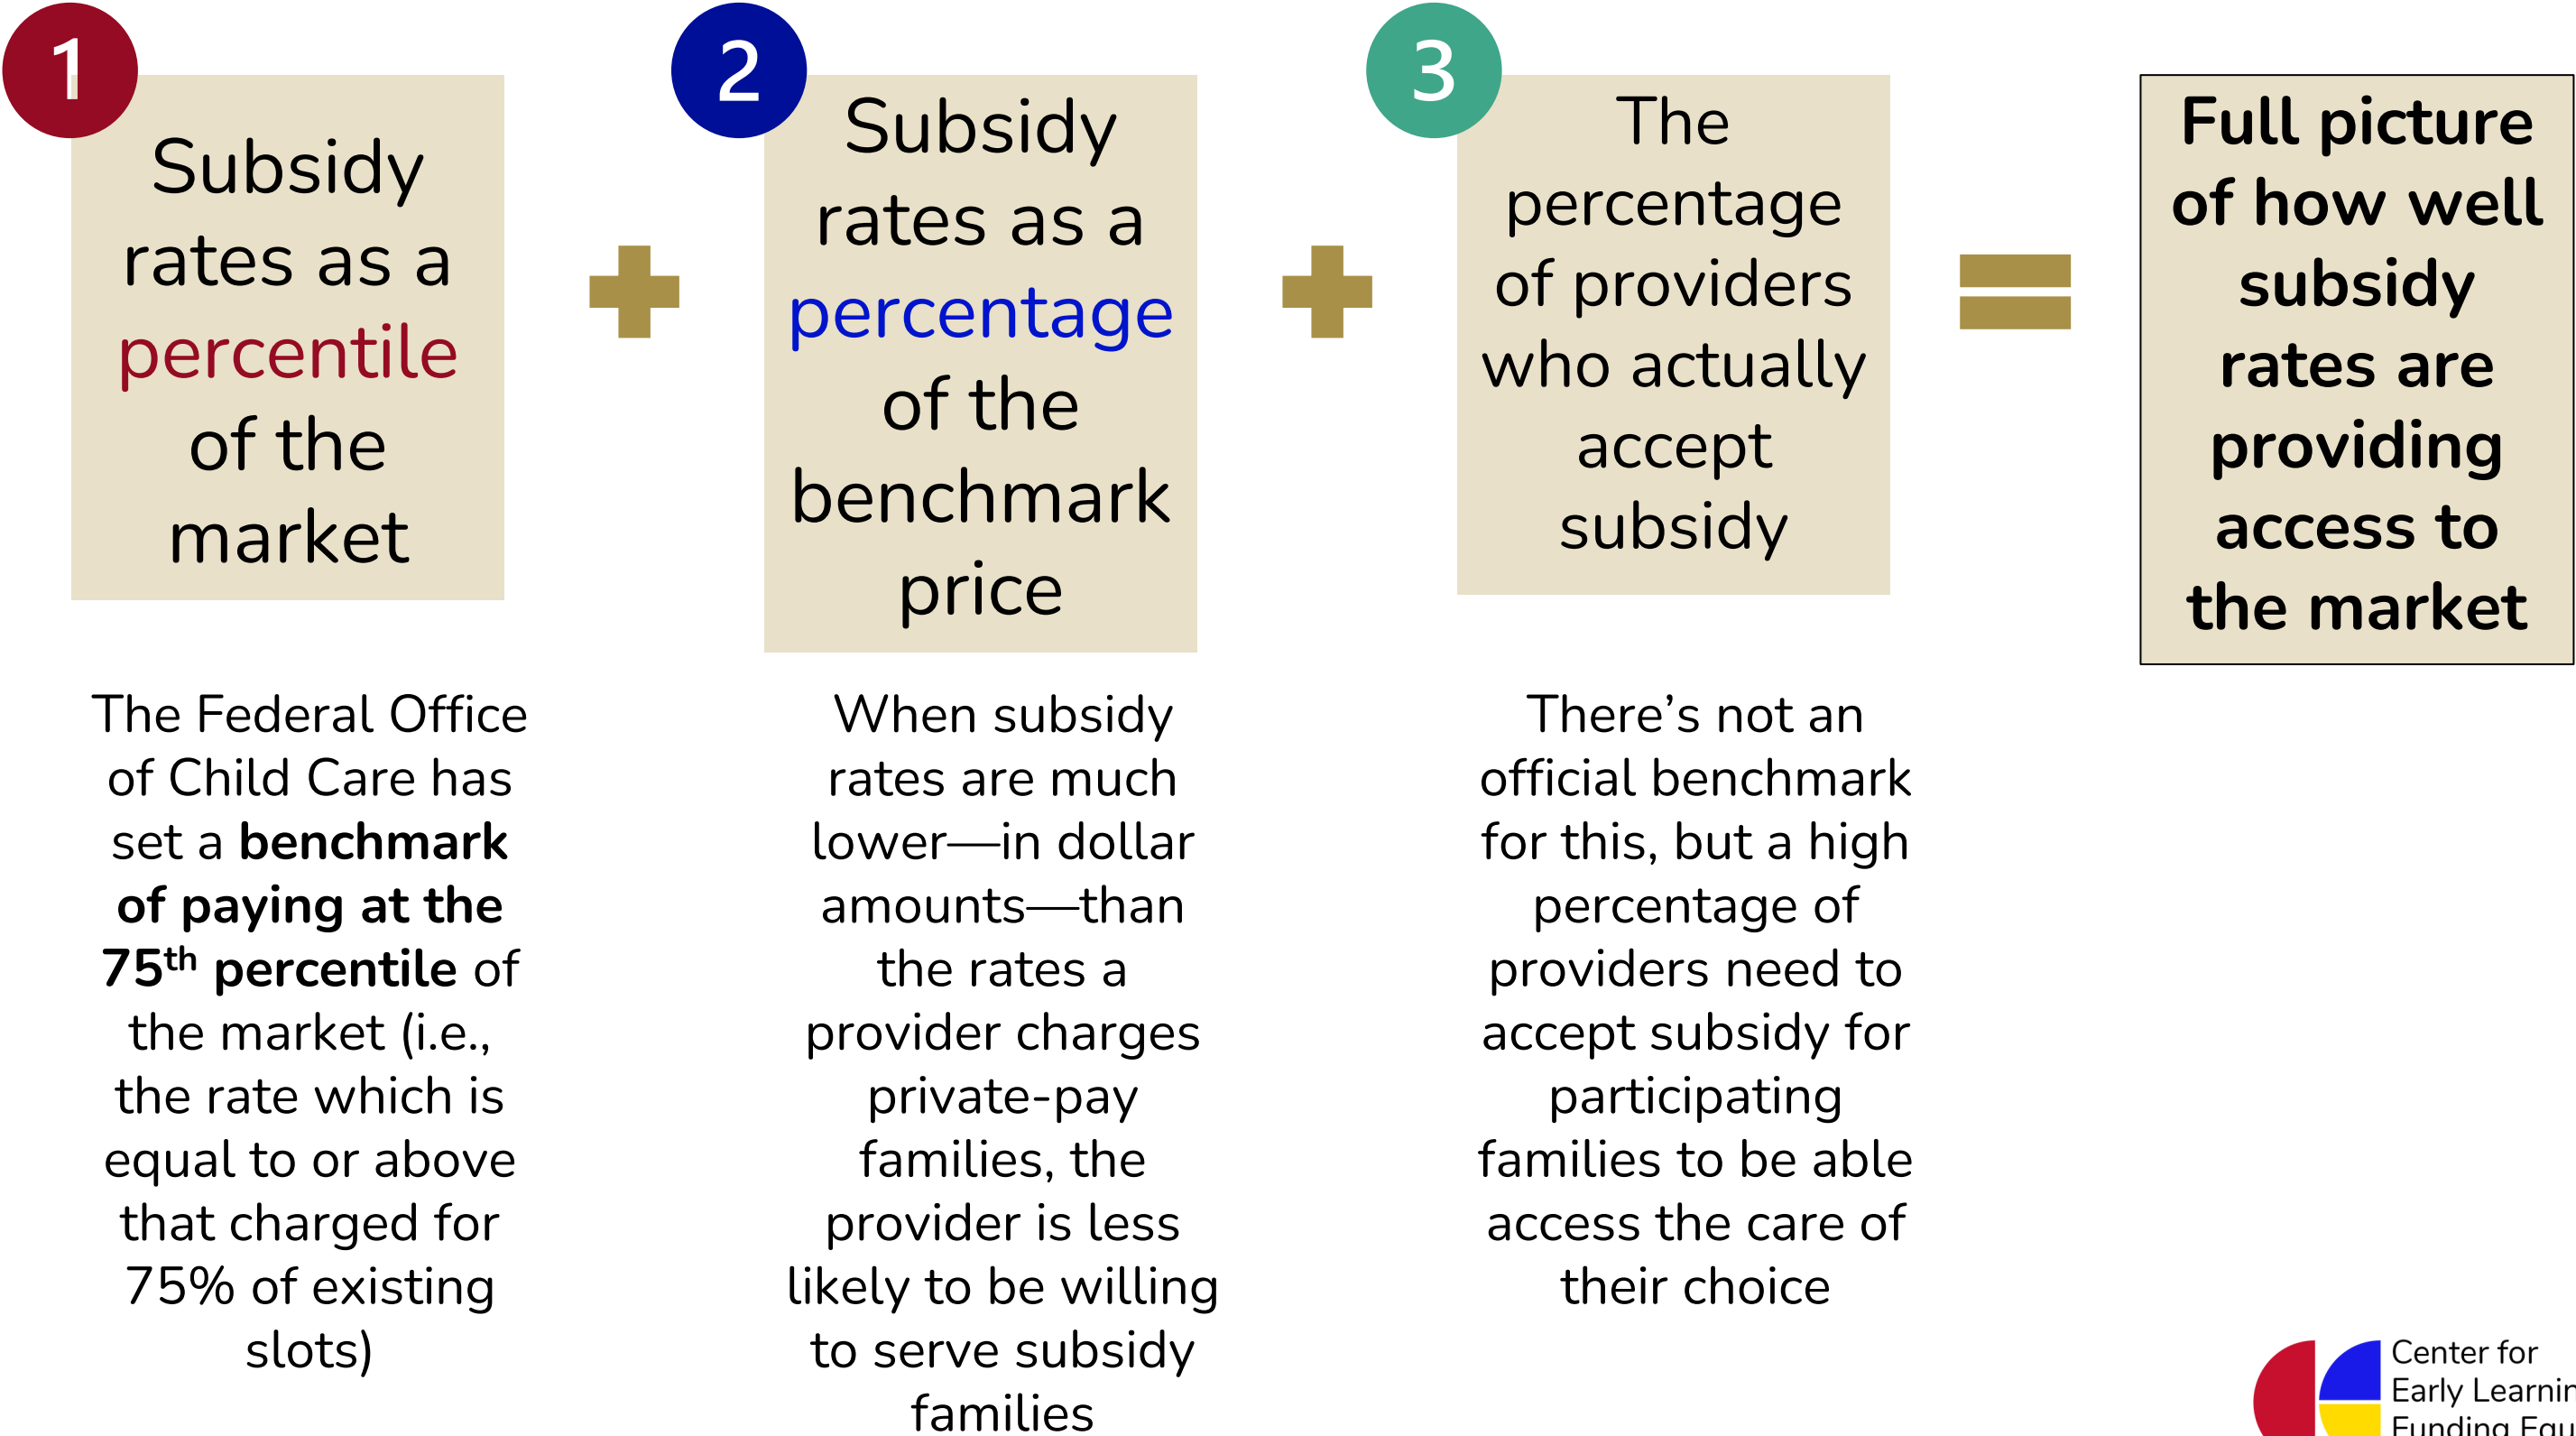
1

Subsidy rates as a percentile of the market

2

Subsidy rates as a percentage of the benchmark price

3

The percentage of providers who actually accept subsidy

Full picture of how well subsidy rates are providing access to the market

The Federal Office of Child Care has set a **benchmark of paying at the 75$^{th}$ percentile** of the market (i.e., the rate which is equal to or above that charged for 75% of existing slots)

When subsidy rates are much lower—in dollar amounts—than the rates a provider charges private-pay families, the provider is less likely to be willing to serve subsidy families

There's not an official benchmark for this, but a high percentage of providers need to accept subsidy for participating families to be able access the care of their choice

Center for Early Learnin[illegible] Funding Equ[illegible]